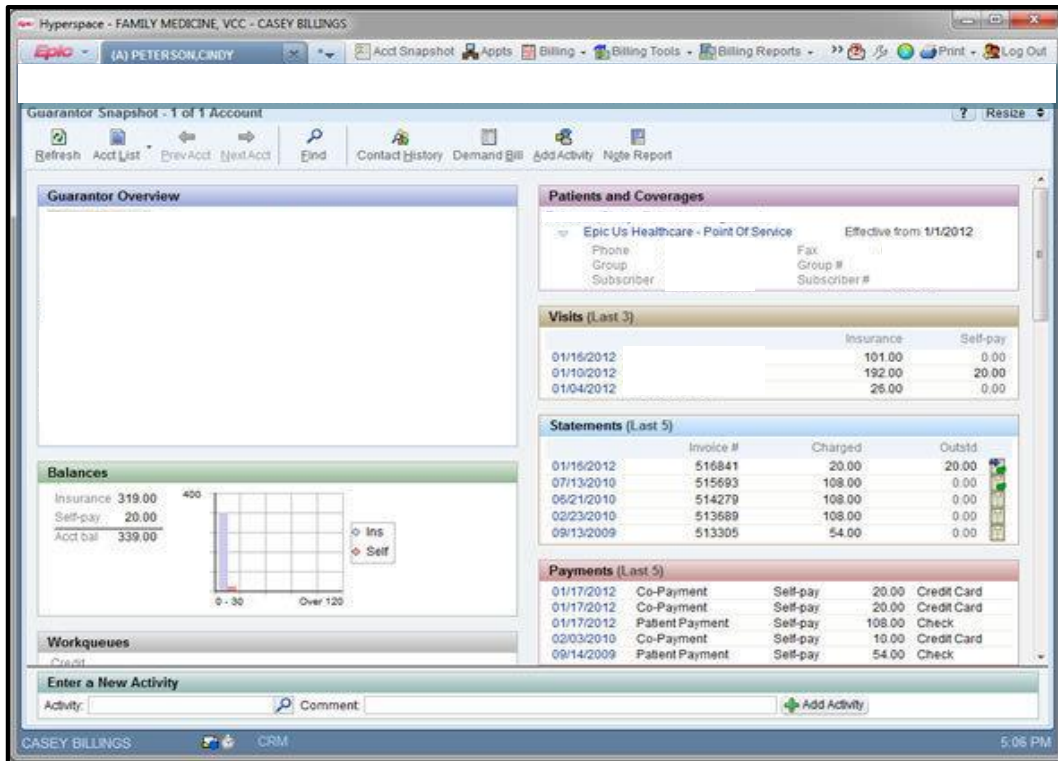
Hyperspace - FAMILY MEDICINE, VCC - CASEY BILLINGS

Epic (A) PETERSON,CINDY Acct Snapshot Appts Billing Billing Tools Billing Reports Print Log Out

Guarantor Snapshot - 1 of 1 Account

? Resize

Refresh Acct List Prev Acct Next Acct Find Contact History Demand Bill Add Activity Note Report

Guarantor Overview

Patients and Coverages

Epic Us Healthcare - Point Of Service Effective from 1/1/2012

Phone Fax
Group Group #
Subscriber Subscriber #

Visits (Last 3)

| | Insurance | Self-pay |
|---|---|---|
| 01/16/2012 | 101.00 | 0.00 |
| 01/10/2012 | 192.00 | 20.00 |
| 01/04/2012 | 26.00 | 0.00 |

Statements (Last 5)

| | Invoice # | Charged | Outstd |
|---|---|---|---|
| 01/16/2012 | 516841 | 20.00 | 20.00 |
| 07/13/2010 | 515693 | 108.00 | 0.00 |
| 06/21/2010 | 514279 | 108.00 | 0.00 |
| 02/23/2010 | 513689 | 108.00 | 0.00 |
| 09/13/2009 | 513305 | 54.00 | 0.00 |

Balances

Insurance 319.00
Self-pay 20.00
Acct bal 339.00

400

0 - 30 Over 120

Ins
Self

Payments (Last 5)

| | | | | |
|---|---|---|---|---|
| 01/17/2012 | Co-Payment | Self-pay | 20.00 | Credit Card |
| 01/17/2012 | Co-Payment | Self-pay | 20.00 | Credit Card |
| 01/17/2012 | Patient Payment | Self-pay | 108.00 | Check |
| 02/03/2010 | Co-Payment | Self-pay | 10.00 | Credit Card |
| 09/14/2009 | Patient Payment | Self-pay | 54.00 | Check |

Workqueues

Credit

Enter a New Activity

Activity: Comment: Add Activity

CASEY BILLINGS CRM 5:06 PM